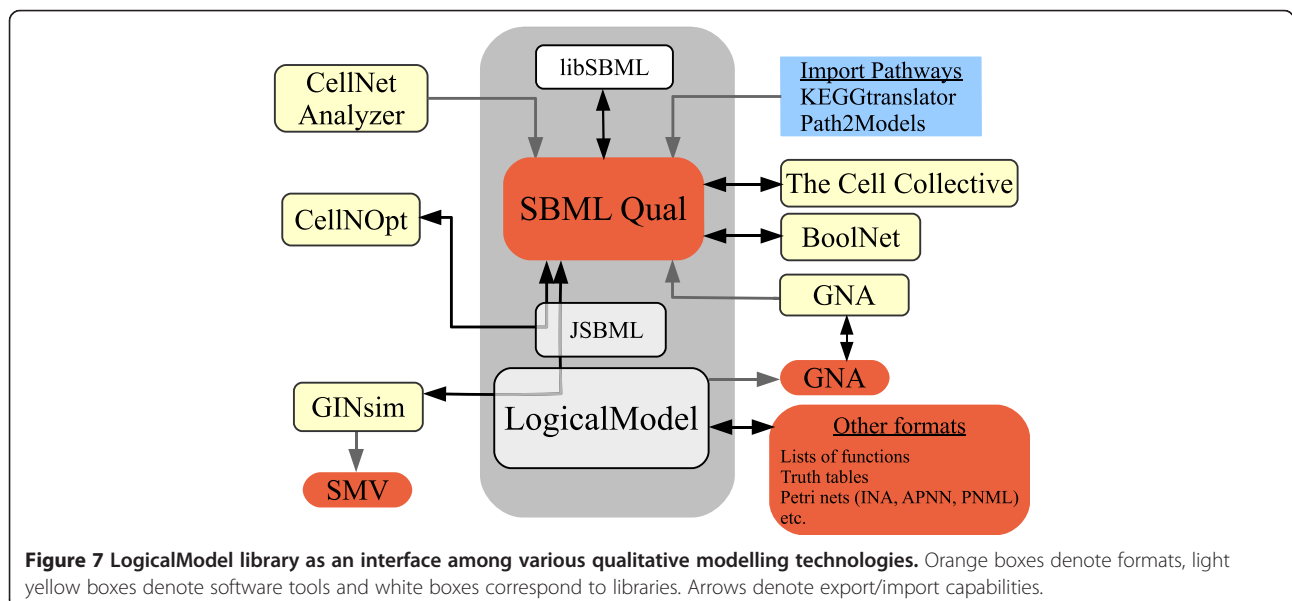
libSBML

CellNet Analyzer

Import Pathways
KEGGtranslator
Path2Models

SBML Qual

The Cell Collective

CellNOpt

BoolNet

GNA

JSBML

GNA

GINsim

LogicalModel

Other formats
Lists of functions
Truth tables
Petri nets (INA, APNN, PNML)
etc.

SMV

**Figure 7 LogicalModel library as an interface among various qualitative modelling technologies.** Orange boxes denote formats, light yellow boxes denote software tools and white boxes correspond to libraries. Arrows denote export/import capabilities.